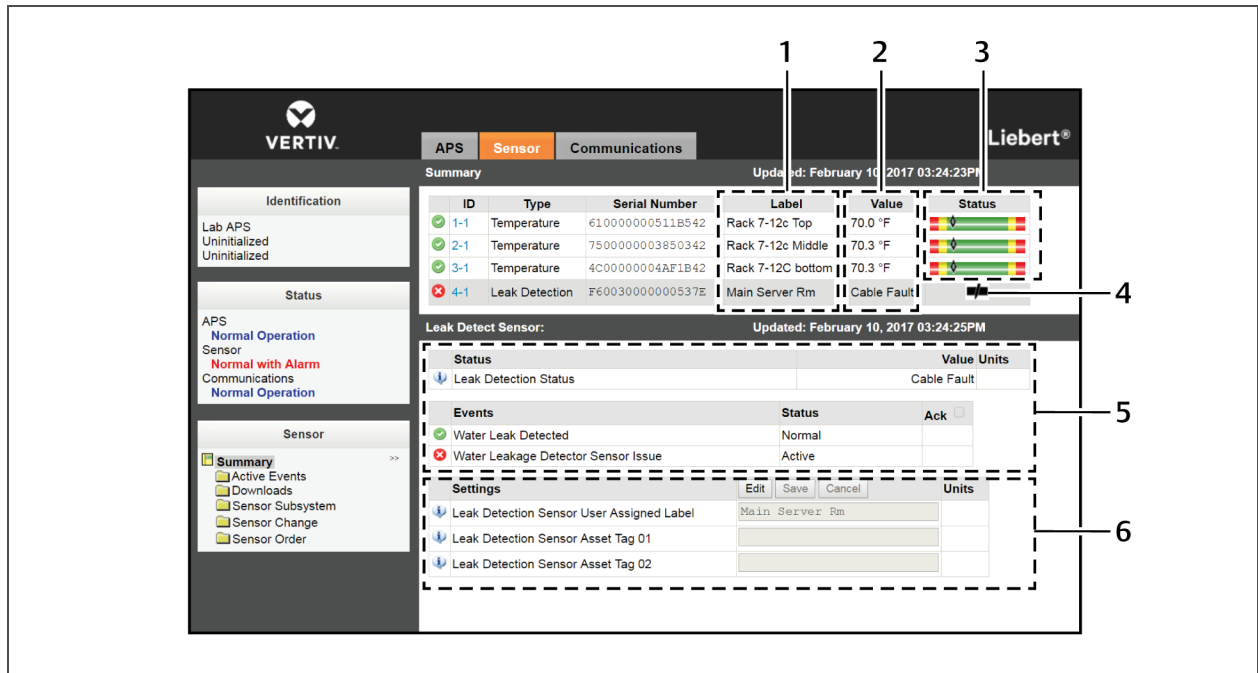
1 2 3

VERTIV.

APS | Sensor | Communications

Liebert®

Summary

Updated: February 10, 2017 03:24:23PM

Identification

Lab APS
Uninitialized
Uninitialized

| ID | Type | Serial Number | Label | Value | Status |
|---|---|---|---|---|---|
| 1-1 | Temperature | 610000000511B542 | Rack 7-12c Top | 70.0 °F | |
| 2-1 | Temperature | 7500000003850342 | Rack 7-12c Middle | 70.3 °F | |
| 3-1 | Temperature | 4C00000004AF1B42 | Rack 7-12C bottom | 70.3 °F | |
| 4-1 | Leak Detection | F60030000000537E | Main Server Rm | Cable Fault | |

4

Status

APS
Normal Operation
Sensor
Normal with Alarm
Communications
Normal Operation

Leak Detect Sensor:

Updated: February 10, 2017 03:24:25PM

| Status | Value | Units |
|---|---|---|
| Leak Detection Status | Cable Fault | |

5

| Events | Status | Ack |
|---|---|---|
| Water Leak Detected | Normal | |
| Water Leakage Detector Sensor Issue | Active | |

Sensor

Summary >>
Active Events
Downloads
Sensor Subsystem
Sensor Change
Sensor Order

| Settings | Edit Save Cancel | Units |
|---|---|---|
| Leak Detection Sensor User Assigned Label | Main Server Rm | |
| Leak Detection Sensor Asset Tag 01 | | |
| Leak Detection Sensor Asset Tag 02 | | |

6